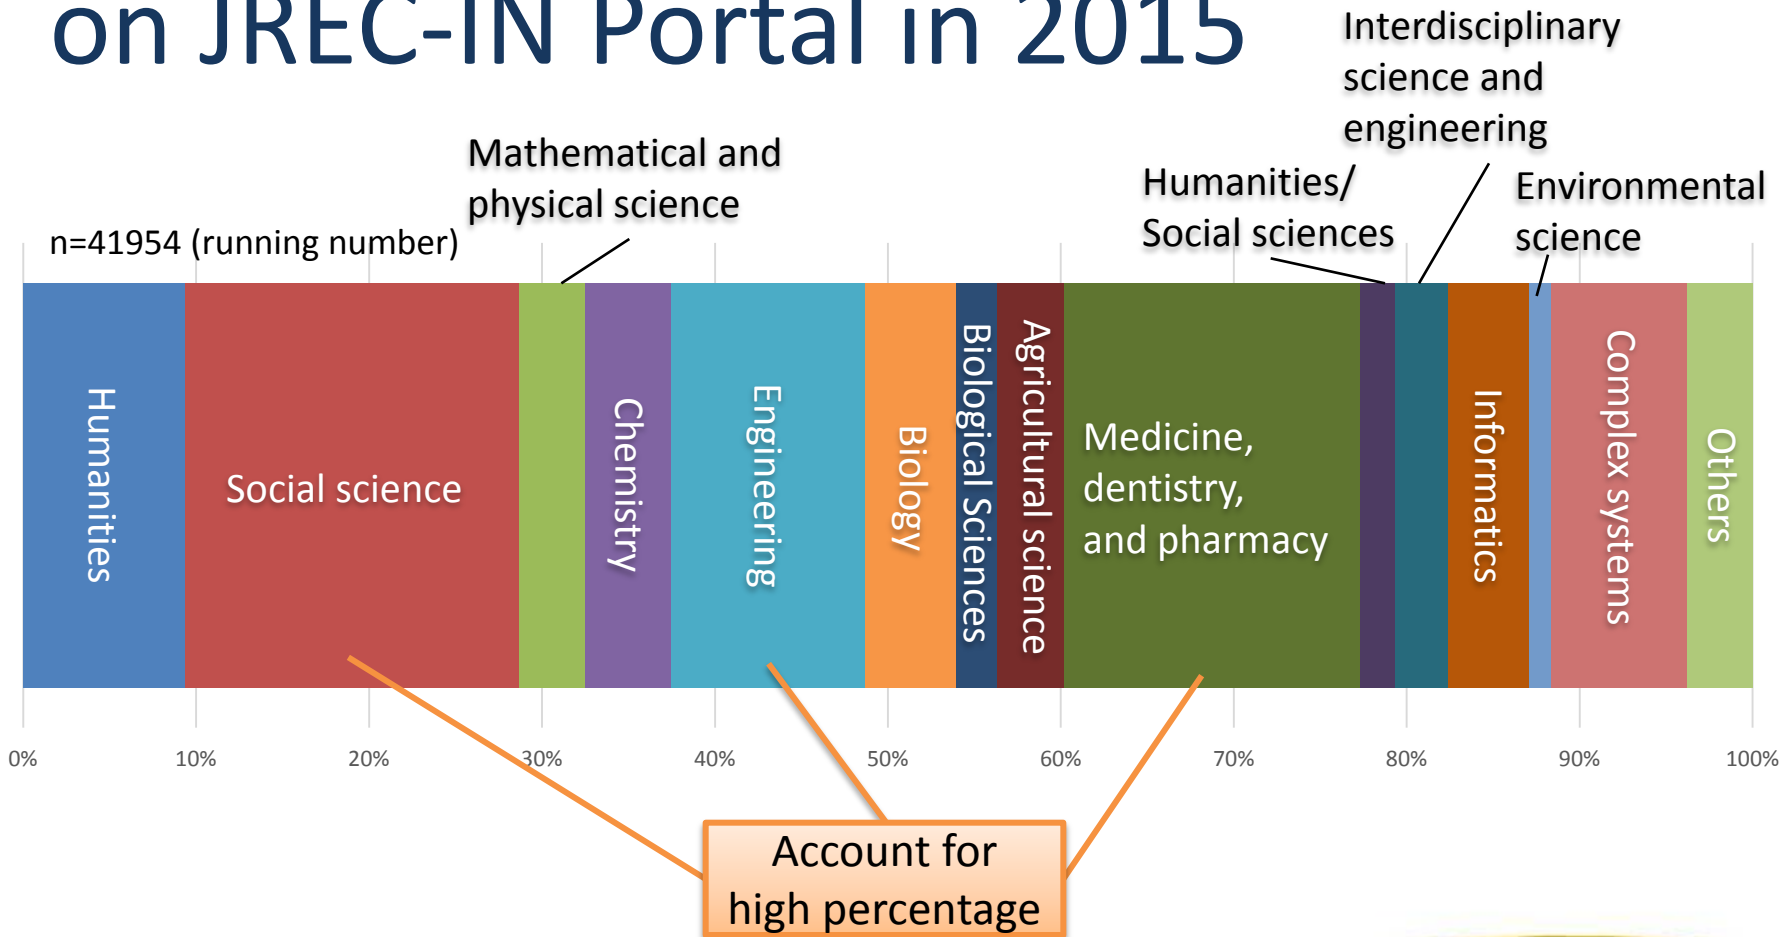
on JREC-IN Portal in 2015

Interdisciplinary science and engineering

Mathematical and physical science

Humanities/ Social sciences

Environmental science

n=41954 (running number)

Humanities

Social science

Chemistry

Engineering

Biology

Biological Sciences

Agricultural science

Medicine, dentistry, and pharmacy

Informatics

Complex systems

Others

0%

10%

20%

30%

40%

50%

60%

70%

80%

90%

100%

Account for high percentage